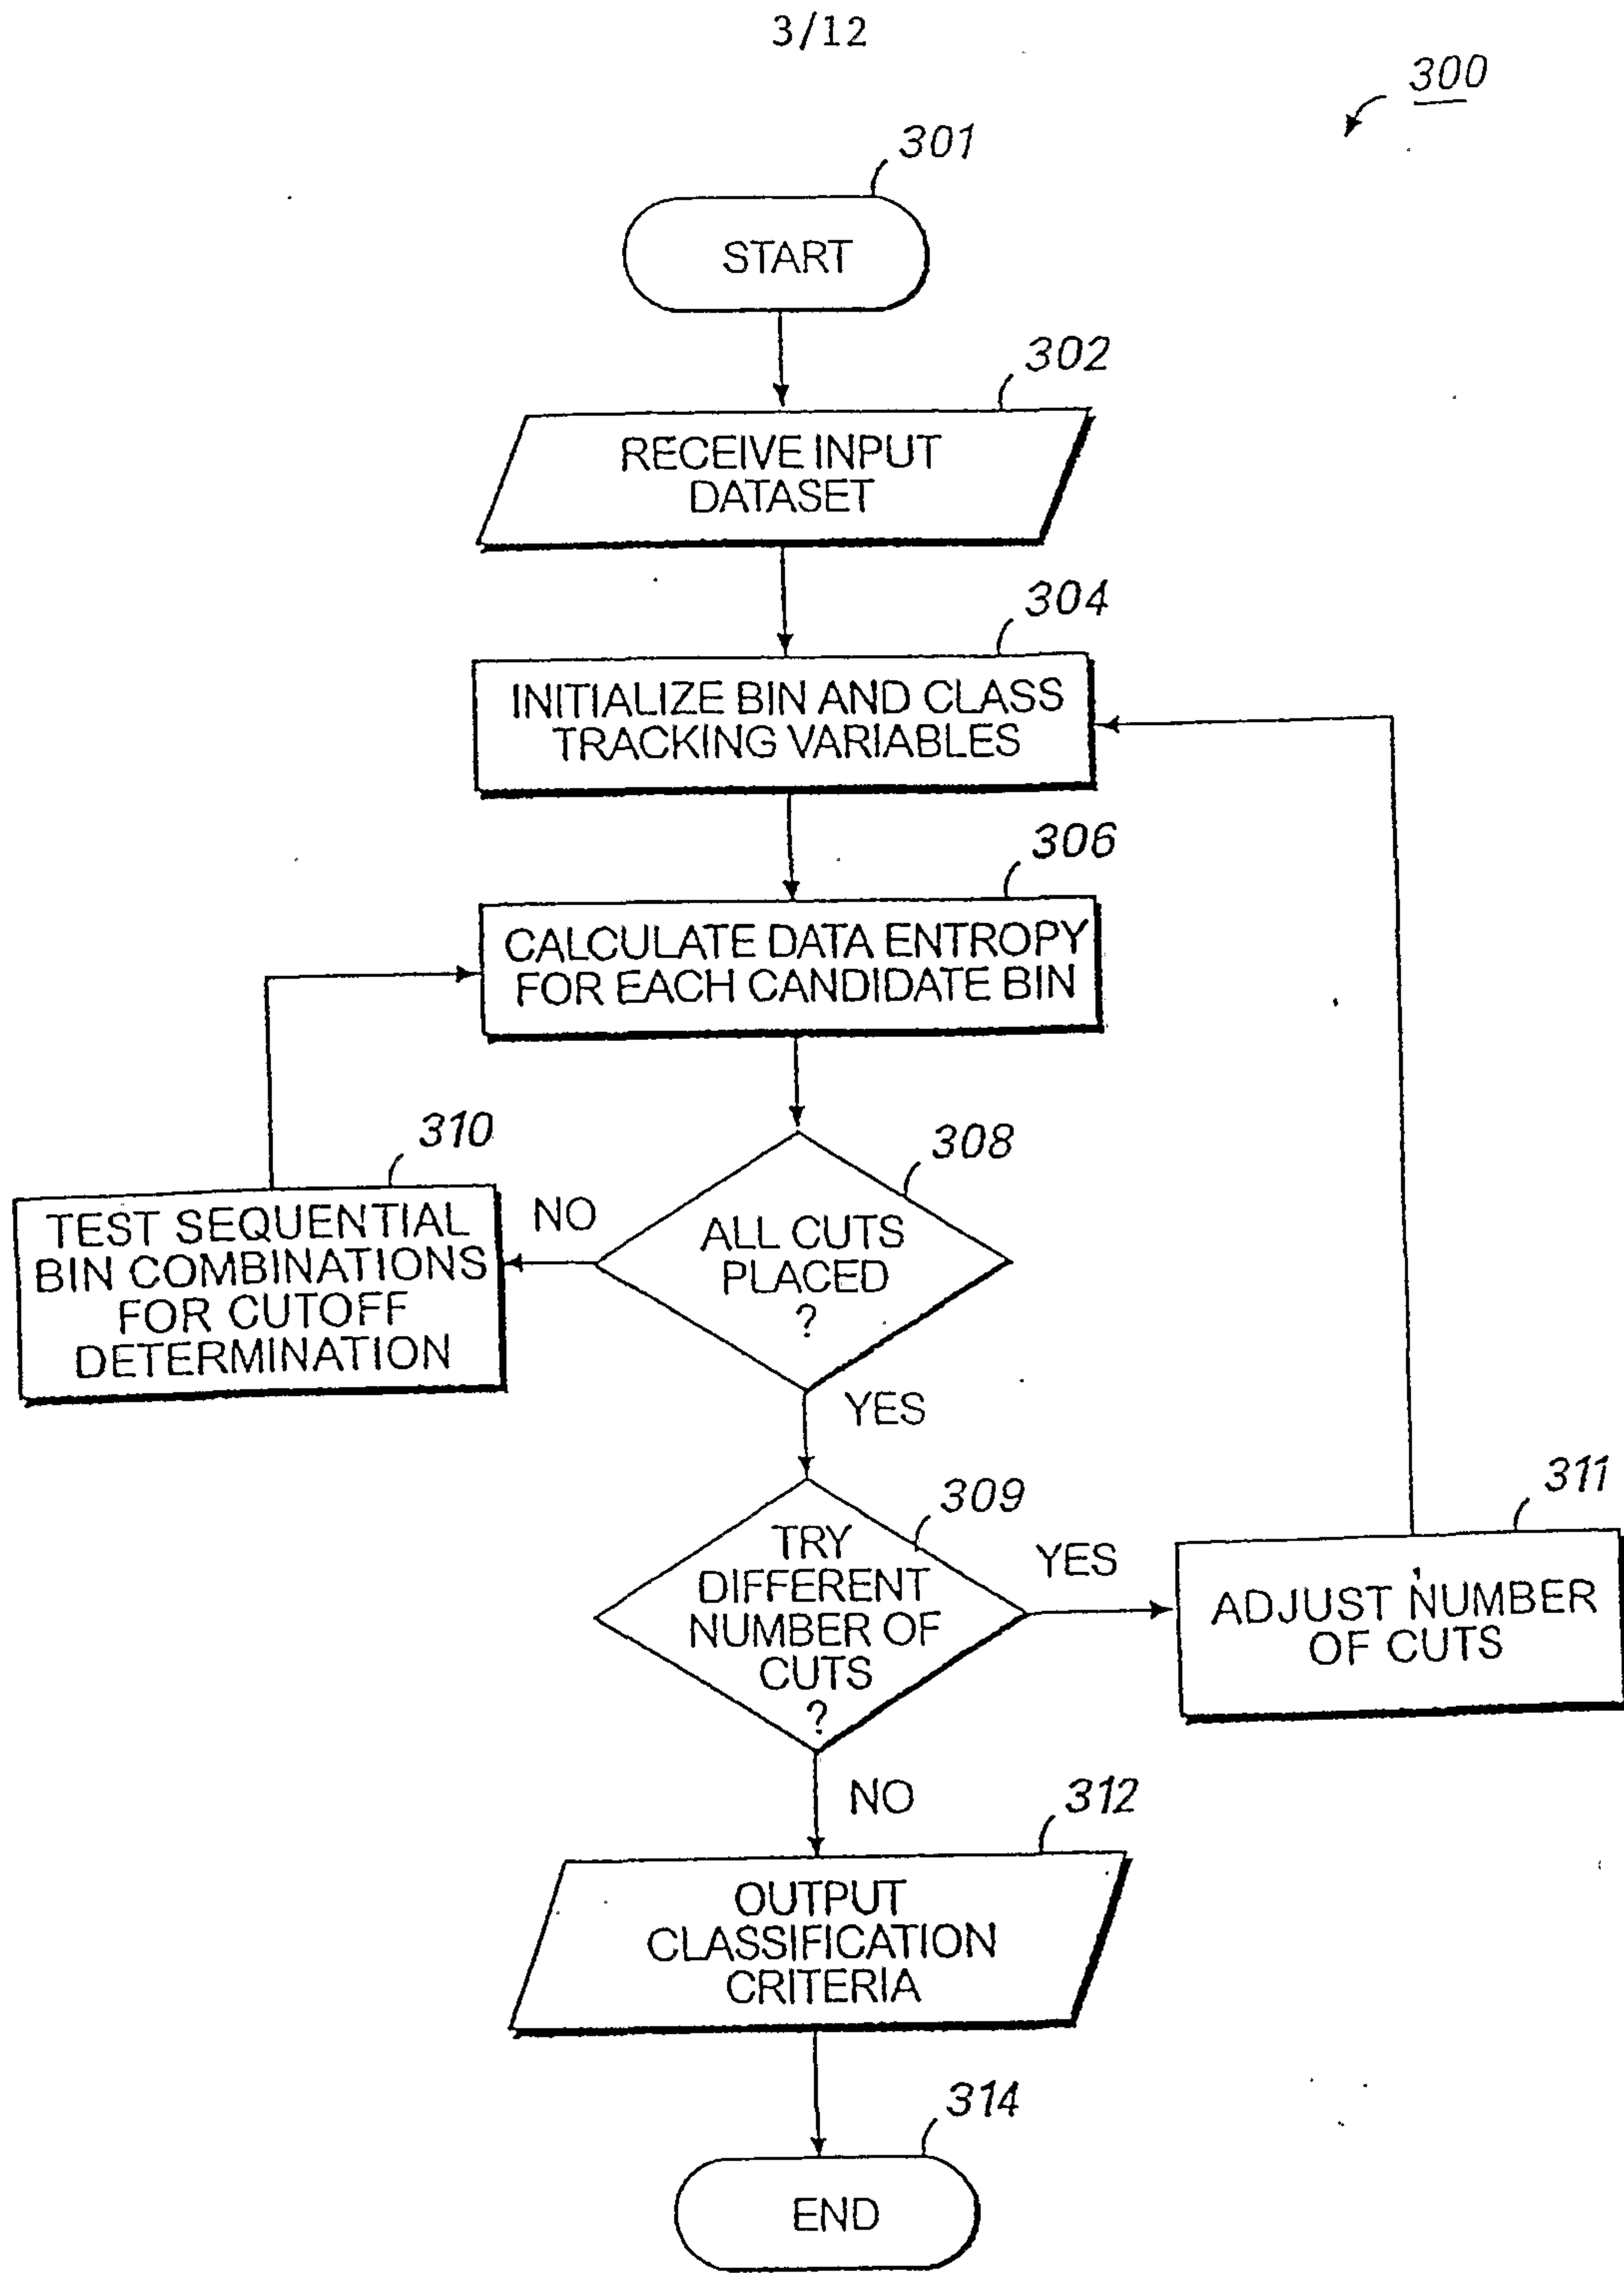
3/12

300

301

START

302

RECEIVE INPUT DATASET

304

INITIALIZE BIN AND CLASS TRACKING VARIABLES

306

CALCULATE DATA ENTROPY FOR EACH CANDIDATE BIN

310

TEST SEQUENTIAL BIN COMBINATIONS FOR CUTOFF DETERMINATION

NO

308

ALL CUTS PLACED ?

YES

309

TRY DIFFERENT NUMBER OF CUTS ?

YES

311

ADJUST NUMBER OF CUTS

NO

312

OUTPUT CLASSIFICATION CRITERIA

314

END